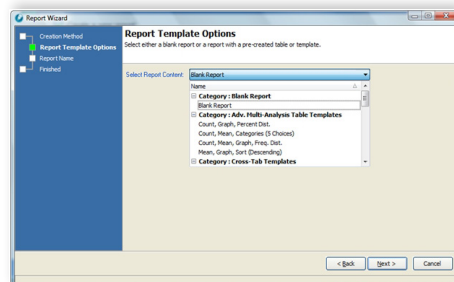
Report Wizard

Creation Method
Report Template Options
Report Name
Finished

Report Template Options
Select either a blank report or a report with a pre-created table or template.

Select Report Content: Blank Report

Name
⊟ Category : Blank Report
Blank Report
⊟ Category : Adv. Multi-Analysis Table Templates
Count, Graph, Percent Dist.
Count, Mean, Categories (5 Choices)
Count, Mean, Graph, Freq. Dist.
Mean, Graph, Sort (Descending)
⊟ Category : Cross-Tab Templates

< Back
Next >
Cancel